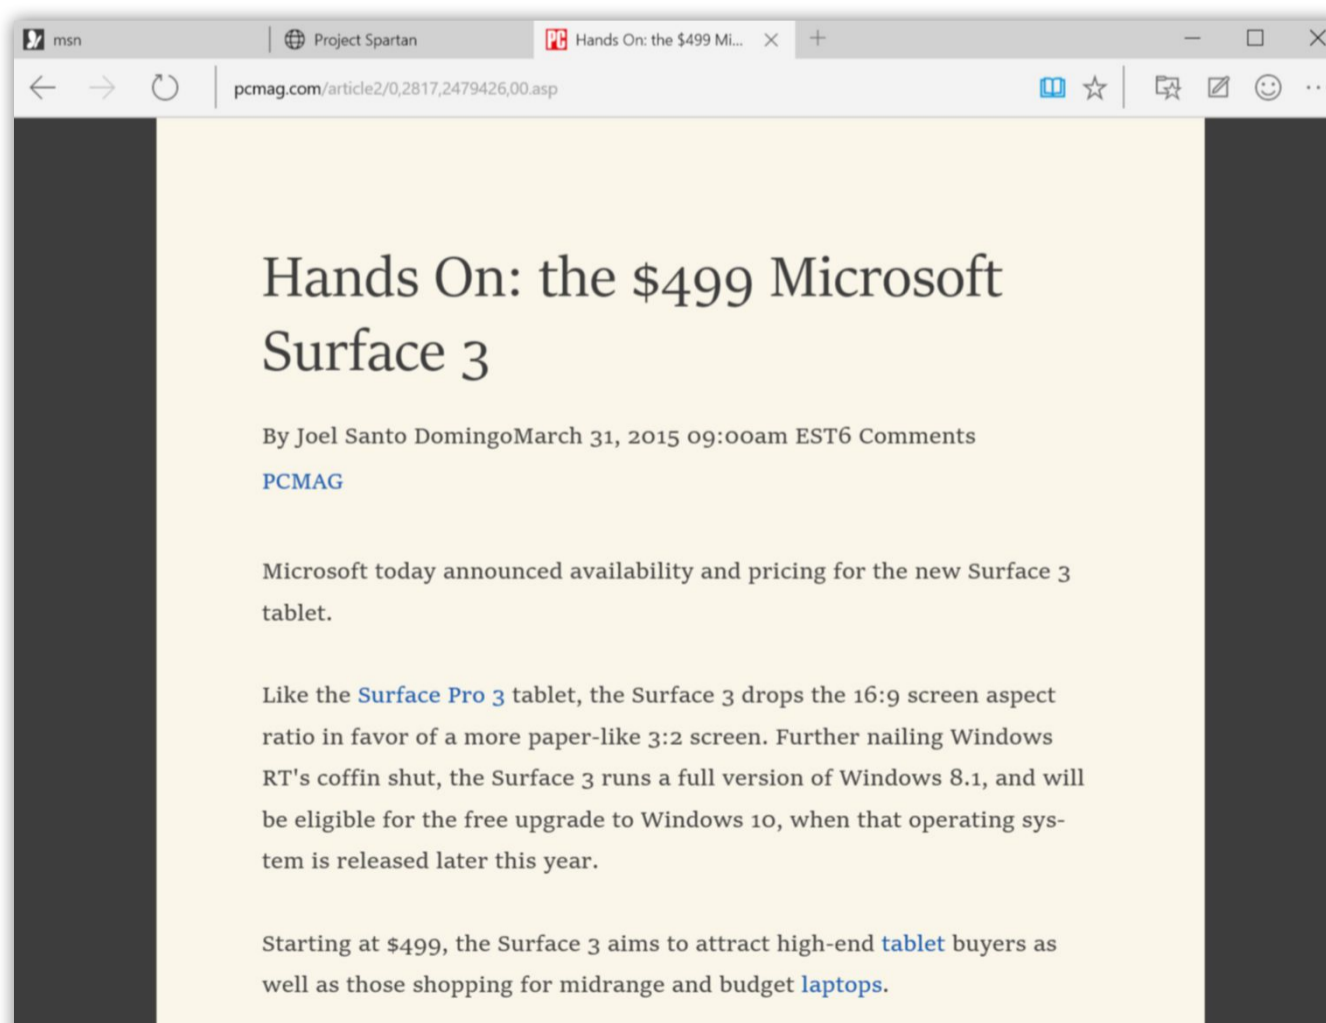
msn
Project Spartan
Hands On: the $499 Mi...

pcmag.com/article2/0,2817,2479426,00.asp

Hands On: the $499 Microsoft Surface 3

By Joel Santo DomingoMarch 31, 2015 09:00am EST6 Comments

PCMAG

Microsoft today announced availability and pricing for the new Surface 3 tablet.

Like the Surface Pro 3 tablet, the Surface 3 drops the 16:9 screen aspect ratio in favor of a more paper-like 3:2 screen. Further nailing Windows RT's coffin shut, the Surface 3 runs a full version of Windows 8.1, and will be eligible for the free upgrade to Windows 10, when that operating system is released later this year.

Starting at $499, the Surface 3 aims to attract high-end tablet buyers as well as those shopping for midrange and budget laptops.